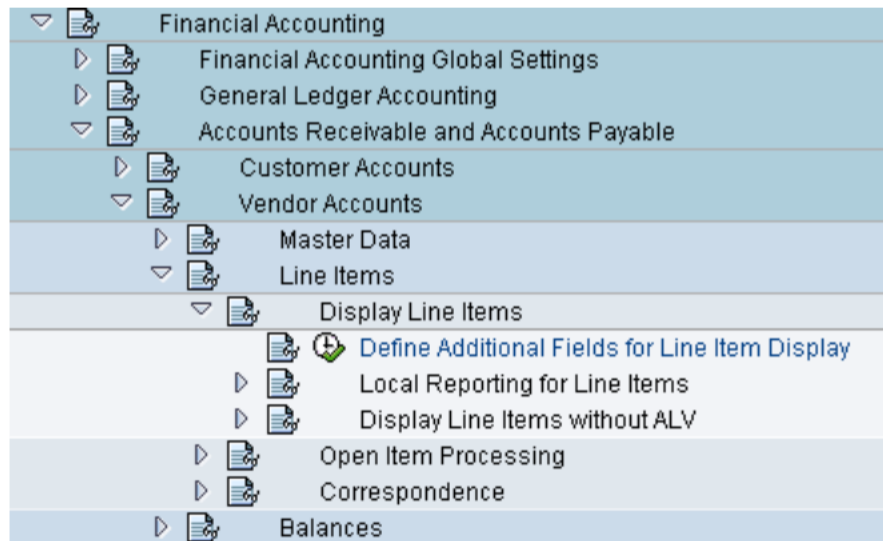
Financial Accounting
Financial Accounting Global Settings
General Ledger Accounting
Accounts Receivable and Accounts Payable
Customer Accounts
Vendor Accounts
Master Data
Line Items
Display Line Items
Define Additional Fields for Line Item Display
Local Reporting for Line Items
Display Line Items without ALV
Open Item Processing
Correspondence
Balances